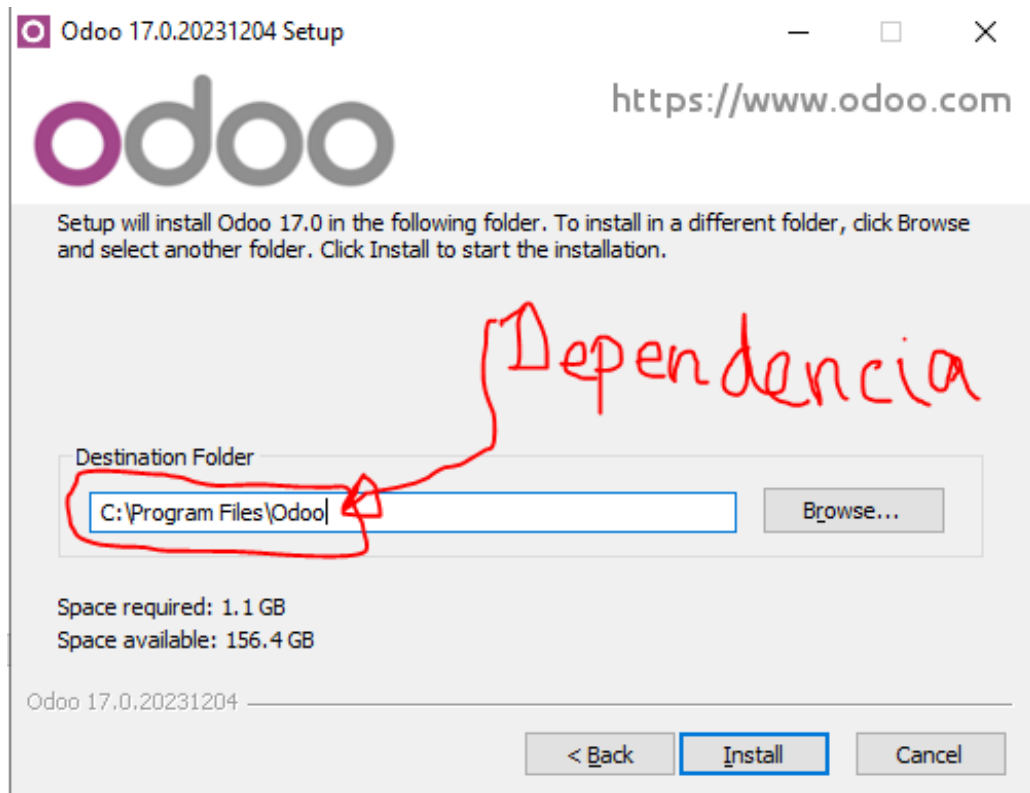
Odoo 17.0.20231204 Setup

odoo

https://www.odoo.com

Setup will install Odoo 17.0 in the following folder. To install in a different folder, click Browse and select another folder. Click Install to start the installation.

Dependencia

Destination Folder

C:\Program Files\Odoo

Browse...

Space required: 1.1 GB
Space available: 156.4 GB

Odoo 17.0.20231204

< Back

Install

Cancel